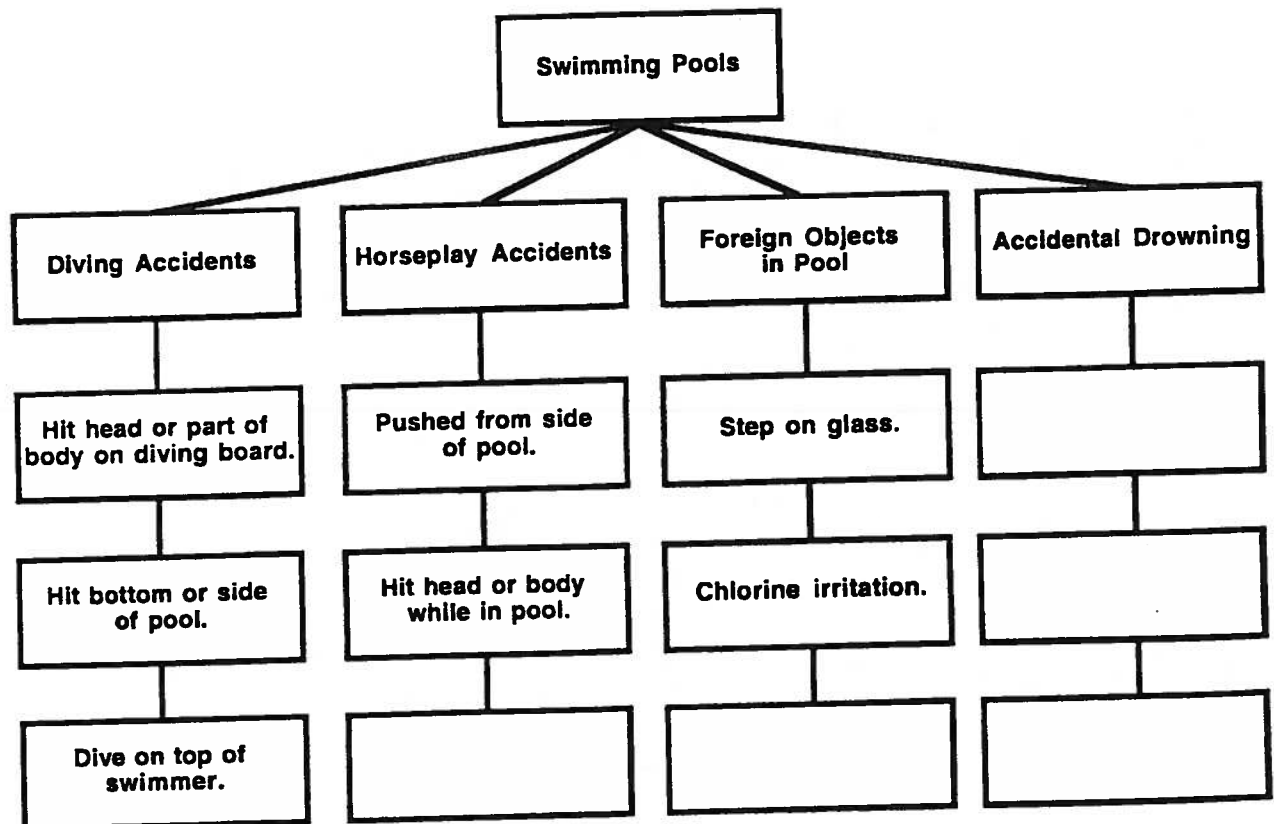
Swimming Pools

Diving Accidents

Hit head or part of body on diving board.

Hit bottom or side of pool.

Dive on top of swimmer.

Horseplay Accidents

Pushed from side of pool.

Hit head or body while in pool.

Foreign Objects in Pool

Step on glass.

Chlorine irritation.

Accidental Drowning